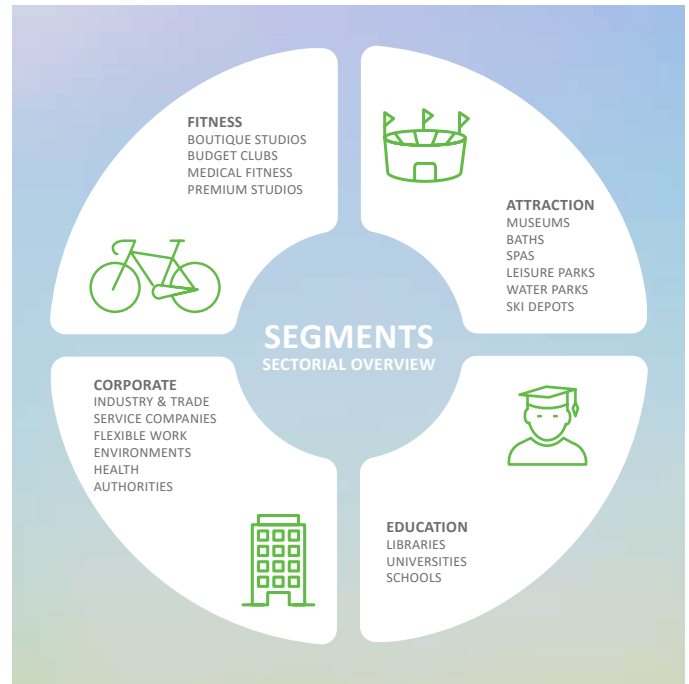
FITNESS
BOUTIQUE STUDIOS
BUDGET CLUBS
MEDICAL FITNESS
PREMIUM STUDIOS

ATTRACTION
MUSEUMS
BATHS
SPAS
LEISURE PARKS
WATER PARKS
SKI DEPOTS

SEGMENTS
SECTORIAL OVERVIEW

CORPORATE
INDUSTRY & TRADE
SERVICE COMPANIES
FLEXIBLE WORK
ENVIRONMENTS
HEALTH
AUTHORITIES

EDUCATION
LIBRARIES
UNIVERSITIES
SCHOOLS